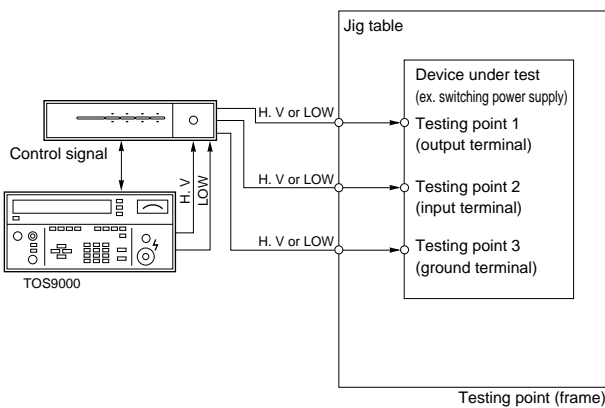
Jig table

Device under test
(ex. switching power supply)

H. V or LOW

Testing point 1
(output terminal)

Control signal

H. V

LOW

H. V or LOW

Testing point 2
(input terminal)

H. V or LOW

Testing point 3
(ground terminal)

TOS9000

Testing point (frame)